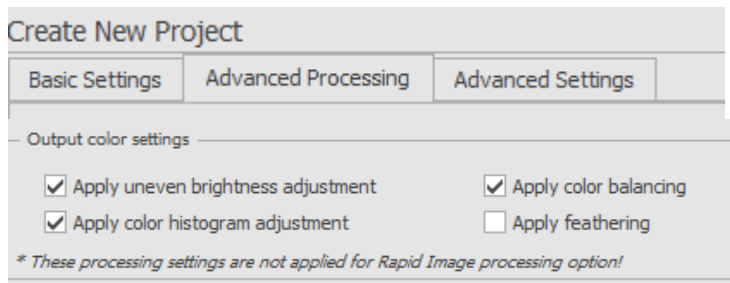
Create New Project

Basic Settings | Advanced Processing | Advanced Settings

Output color settings

Apply uneven brightness adjustment

Apply color balancing

Apply color histogram adjustment

Apply feathering

* These processing settings are not applied for Rapid Image processing option!